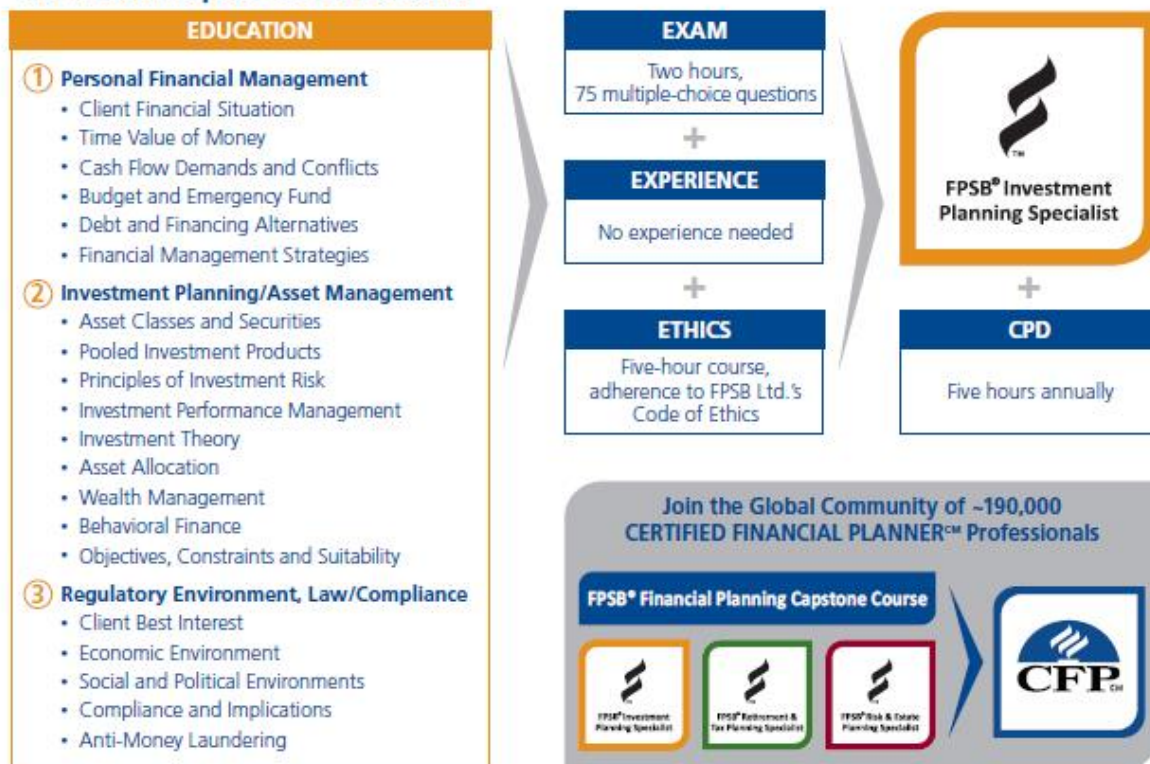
EDUCATION

① Personal Financial Management
• Client Financial Situation
• Time Value of Money
• Cash Flow Demands and Conflicts
• Budget and Emergency Fund
• Debt and Financing Alternatives
• Financial Management Strategies

② Investment Planning/Asset Management
• Asset Classes and Securities
• Pooled Investment Products
• Principles of Investment Risk
• Investment Performance Management
• Investment Theory
• Asset Allocation
• Wealth Management
• Behavioral Finance
• Objectives, Constraints and Suitability

③ Regulatory Environment, Law/Compliance
• Client Best Interest
• Economic Environment
• Social and Political Environments
• Compliance and Implications
• Anti-Money Laundering

EXAM
Two hours, 75 multiple-choice questions

+

EXPERIENCE
No experience needed

+

ETHICS
Five-hour course, adherence to FPSB Ltd.'s Code of Ethics

TM
FPSB® Investment Planning Specialist

+

CPD
Five hours annually

Join the Global Community of ~190,000 CERTIFIED FINANCIAL PLANNER℠ Professionals

FPSB® Financial Planning Capstone Course

FPSB® Investment Planning Specialist

FPSB® Retirement & Tax Planning Specialist

FPSB® Risk & Estate Planning Specialist

CFP CM